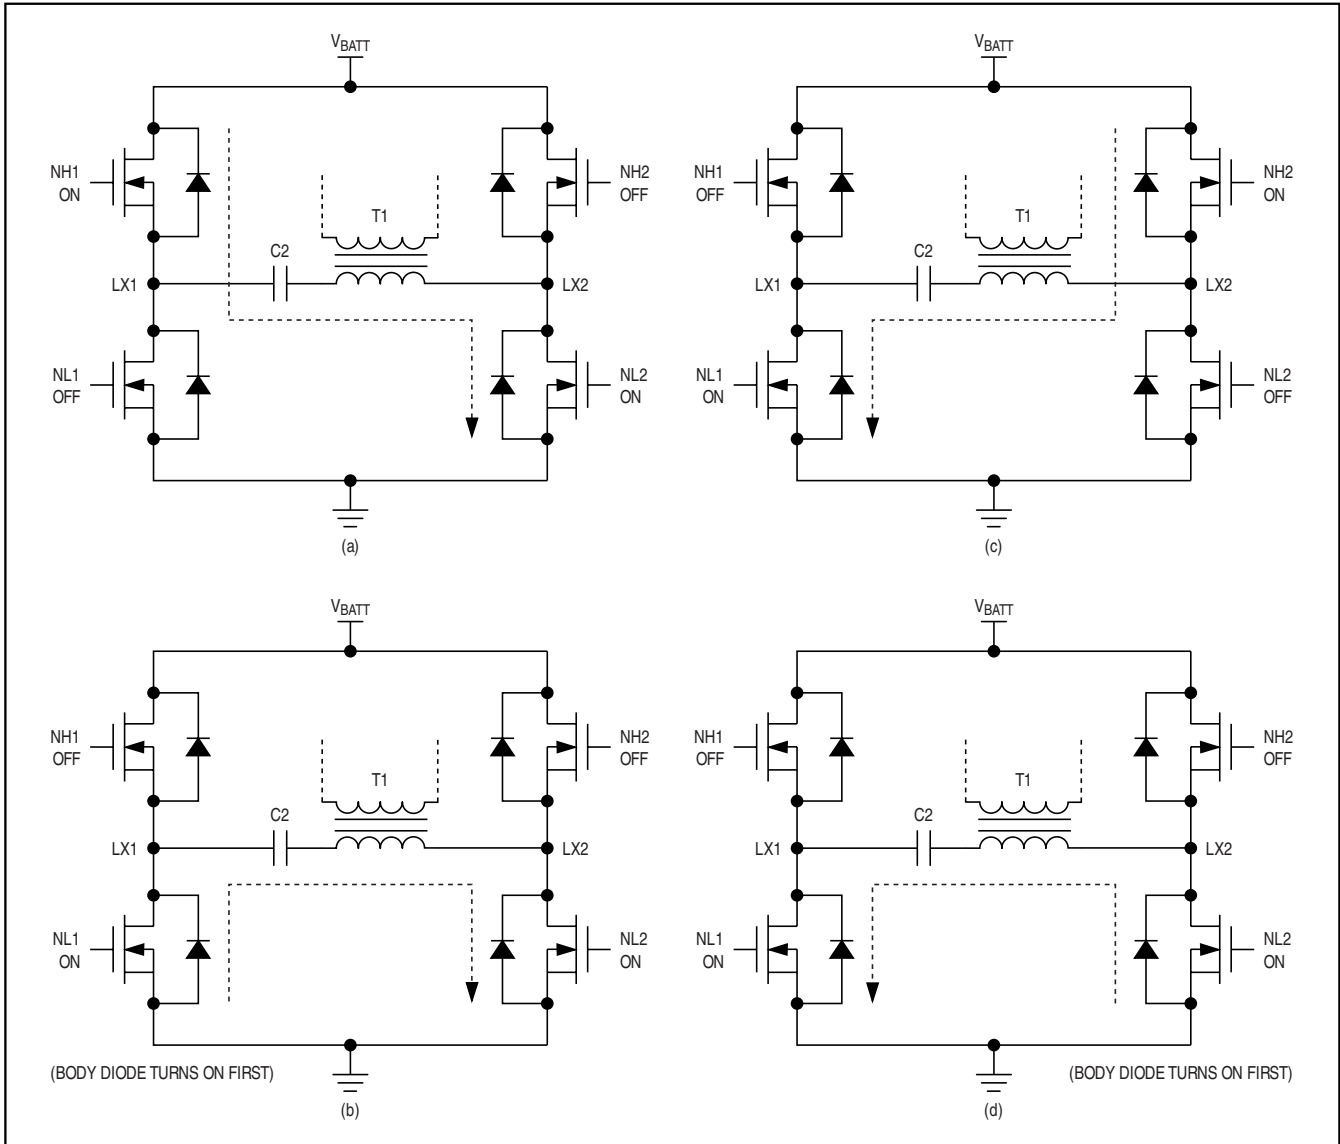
$V_{BATT}$

NH1 ON

NH2 OFF

T1

C2

LX1

LX2

NL1 OFF

NL2 ON

(a)

$V_{BATT}$

NH1 OFF

NH2 ON

T1

C2

LX1

LX2

NL1 ON

NL2 OFF

(c)

$V_{BATT}$

NH1 OFF

NH2 OFF

T1

C2

LX1

LX2

NL1 ON

NL2 ON

(BODY DIODE TURNS ON FIRST)

(b)

$V_{BATT}$

NH1 OFF

NH2 OFF

T1

C2

LX1

LX2

NL1 ON

NL2 ON

(BODY DIODE TURNS ON FIRST)

(d)